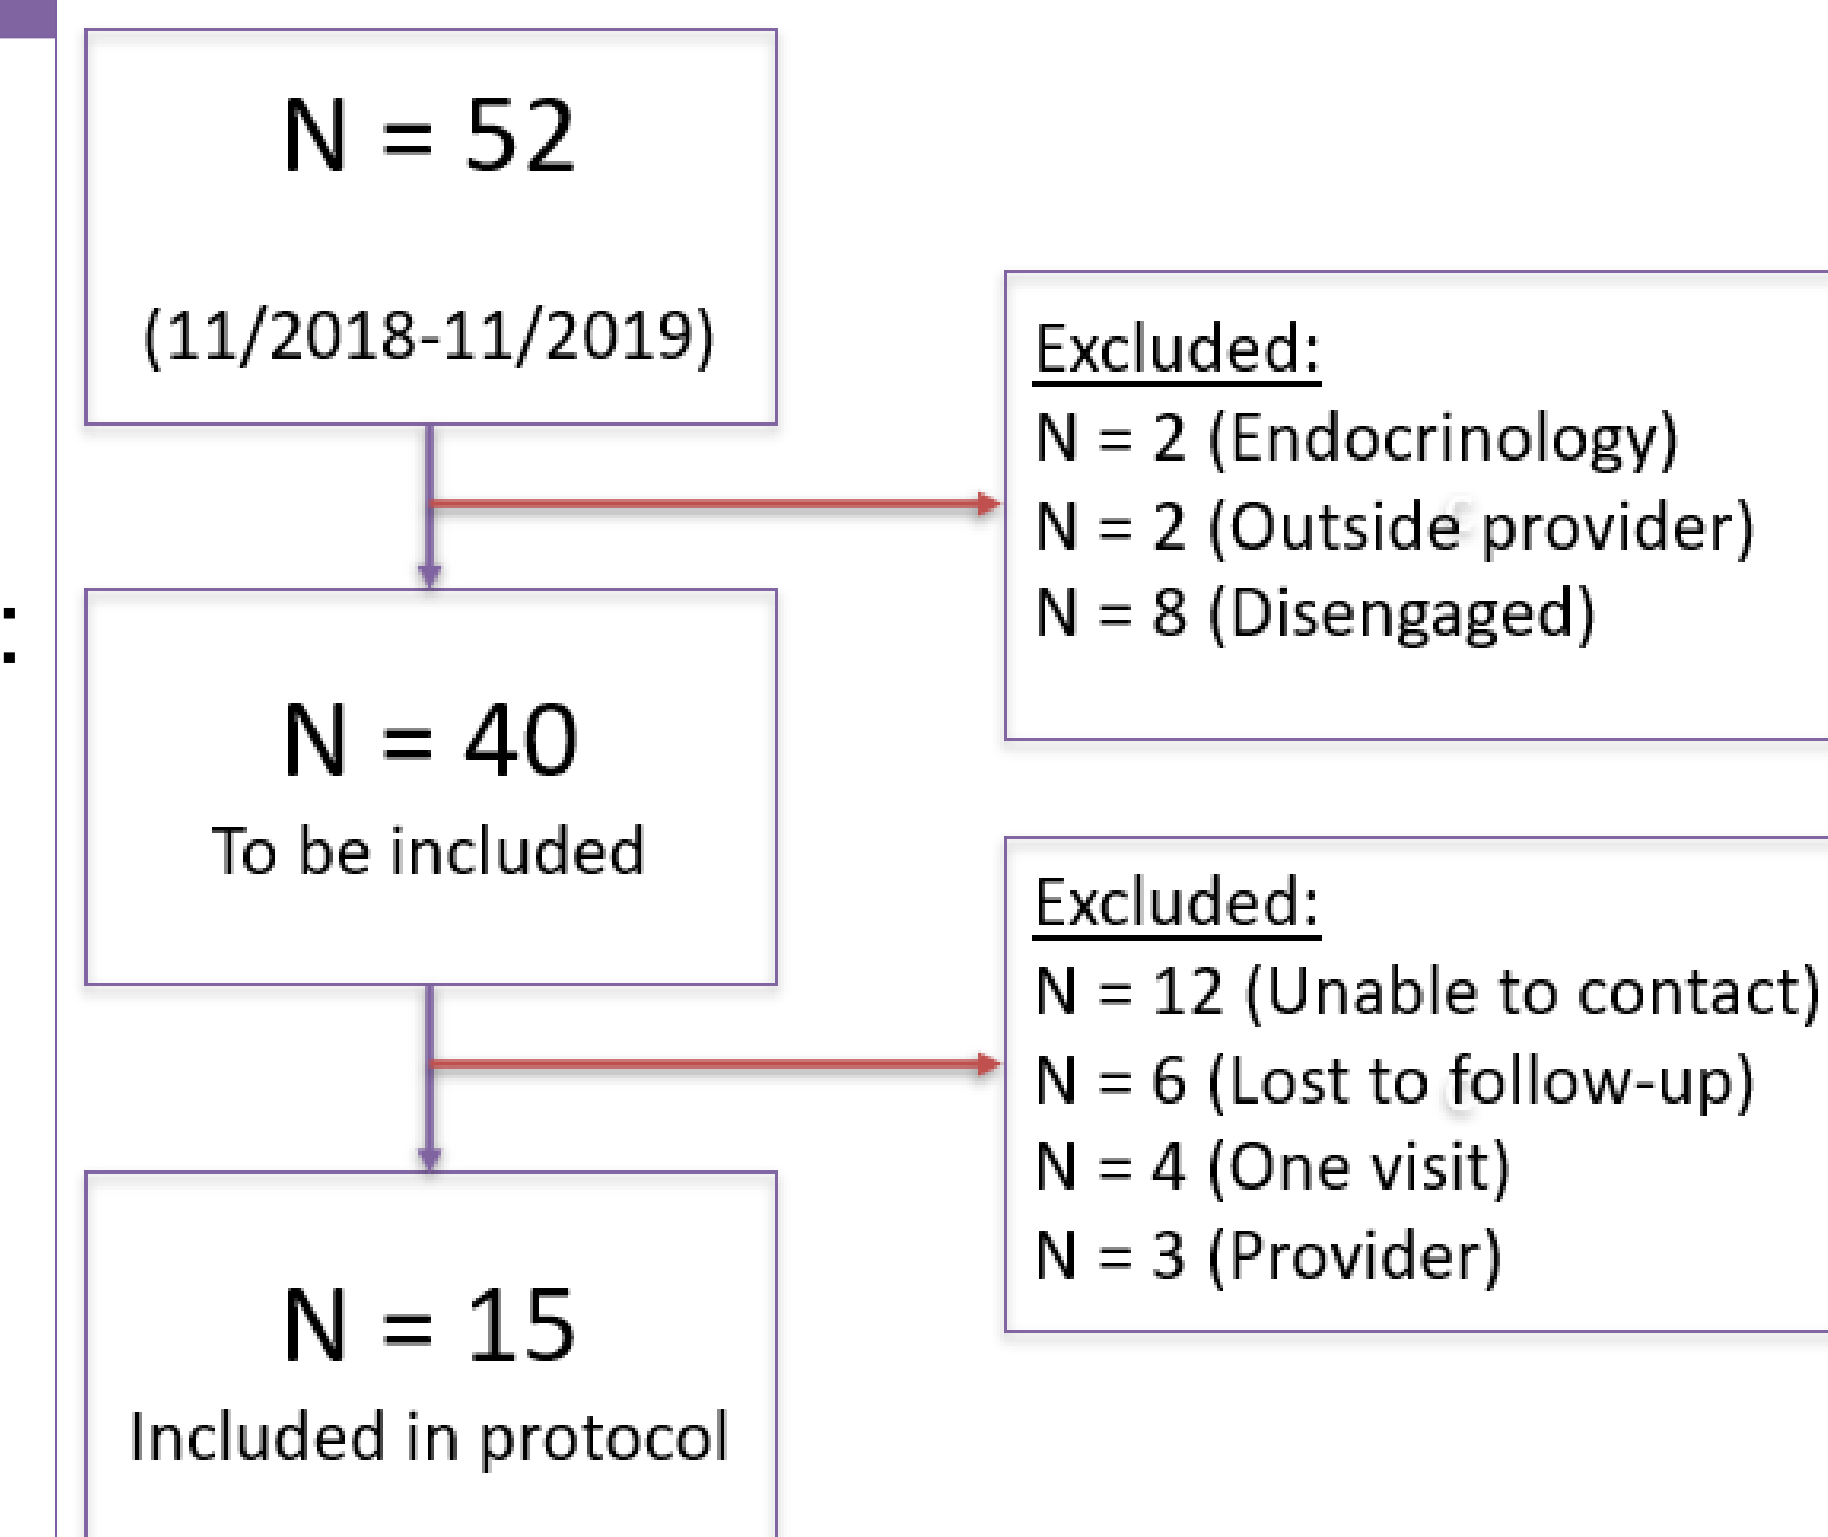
N = 52

(11/2018-11/2019)

Excluded:
N = 2 (Endocrinology)
N = 2 (Outside provider)
N = 8 (Disengaged)

N = 40
To be included

Excluded:
N = 12 (Unable to contact)
N = 6 (Lost to follow-up)
N = 4 (One visit)
N = 3 (Provider)

N = 15
Included in protocol